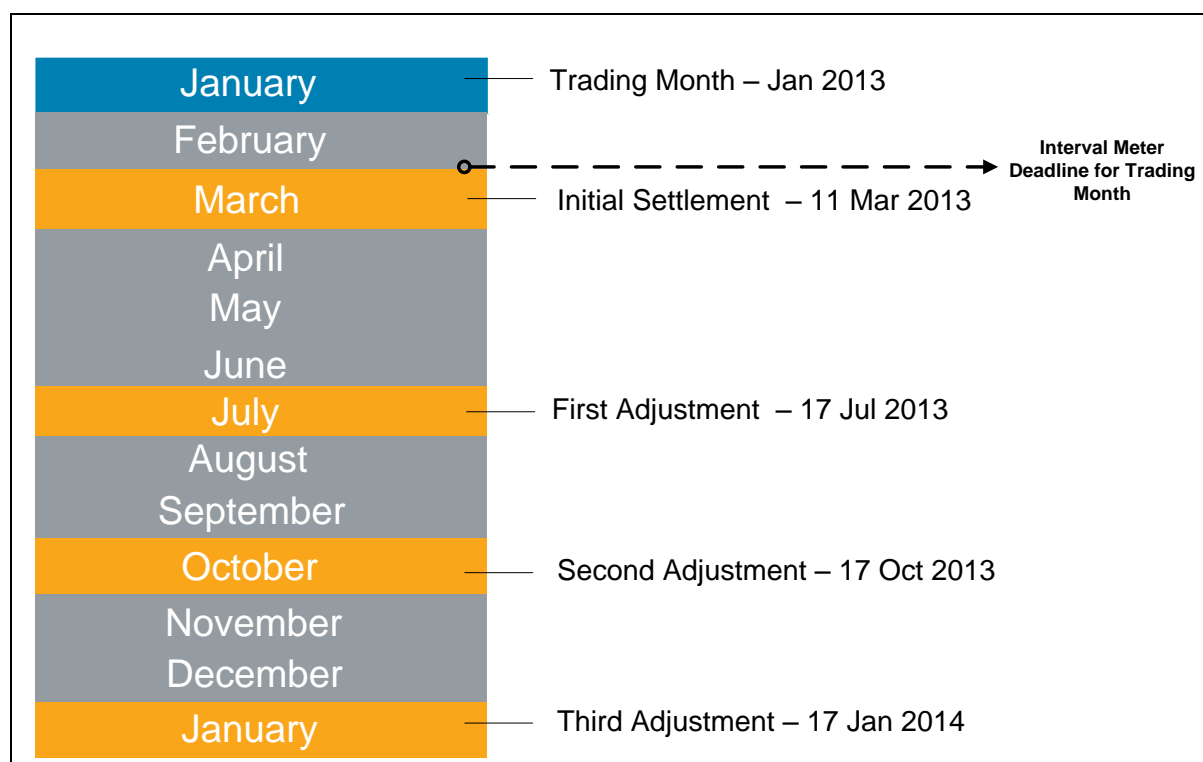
January
Trading Month – Jan 2013
February
Interval Meter Deadline for Trading Month
March
Initial Settlement – 11 Mar 2013
April
May
June
July
First Adjustment – 17 Jul 2013
August
September
October
Second Adjustment – 17 Oct 2013
November
December
January
Third Adjustment – 17 Jan 2014